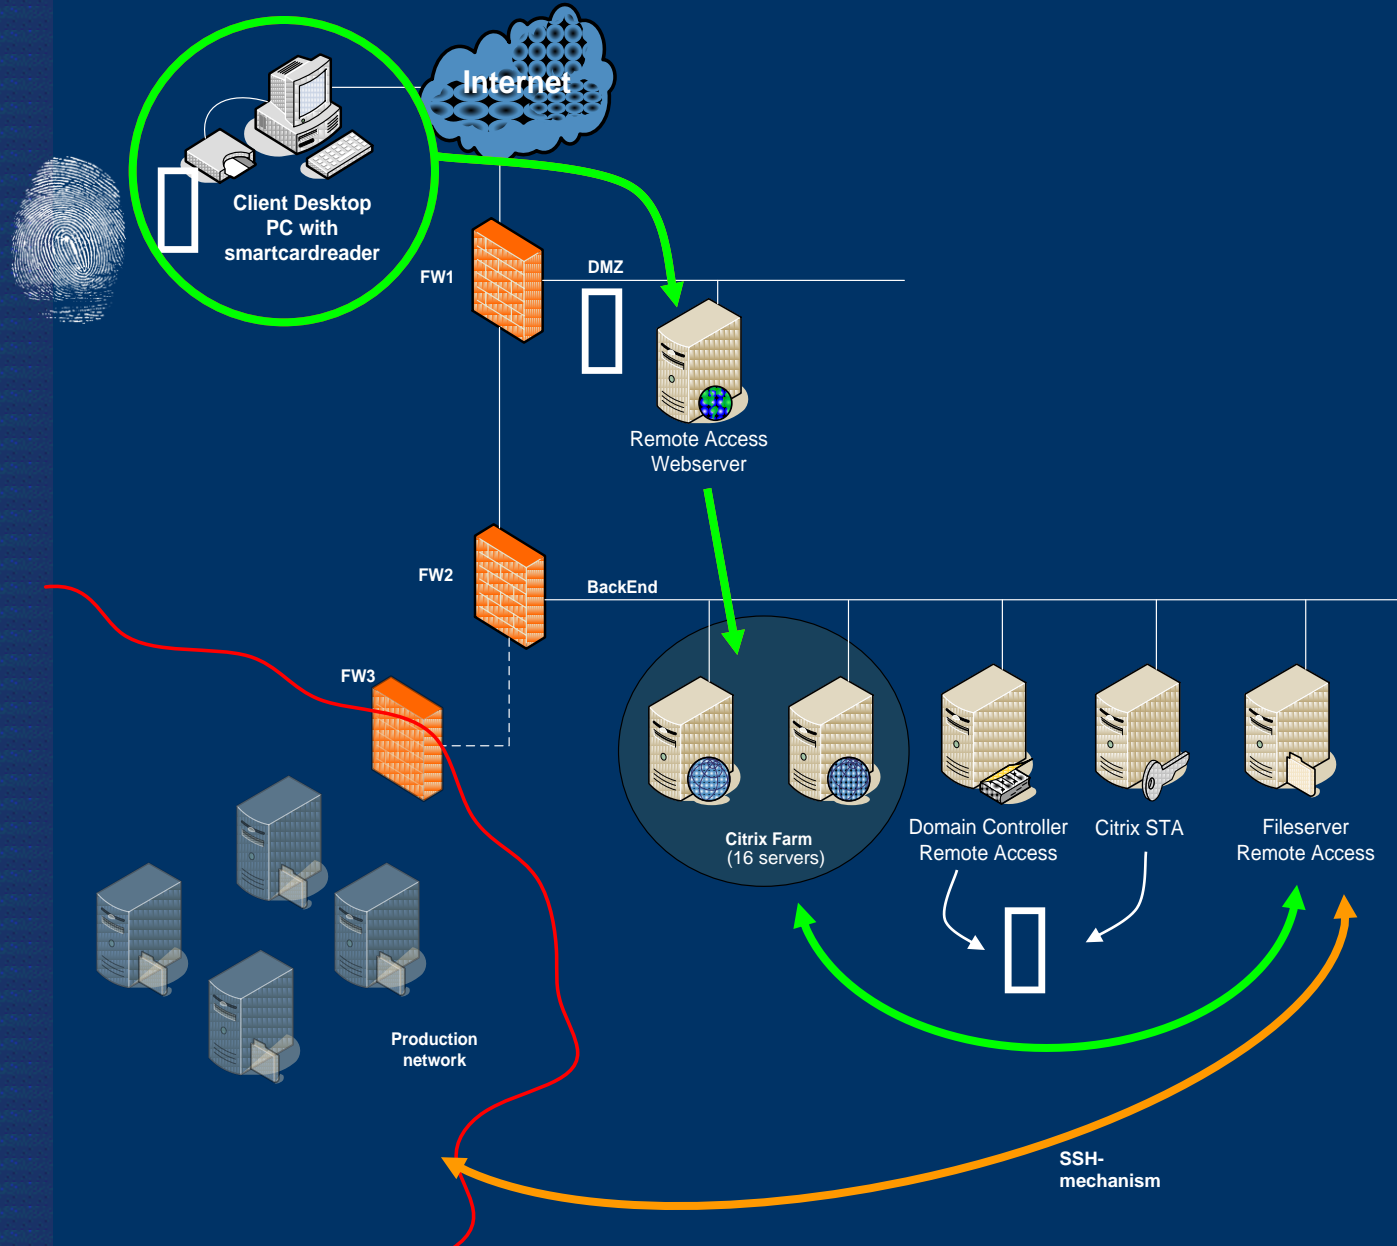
Internet

Client Desktop PC with smartcardreader

FW1

DMZ

Remote Access Webserver

FW2

BackEnd

FW3

Citrix Farm
(16 servers)

Domain Controller Remote Access

Citrix STA

Fileserver Remote Access

Production network

SSH-mechanism